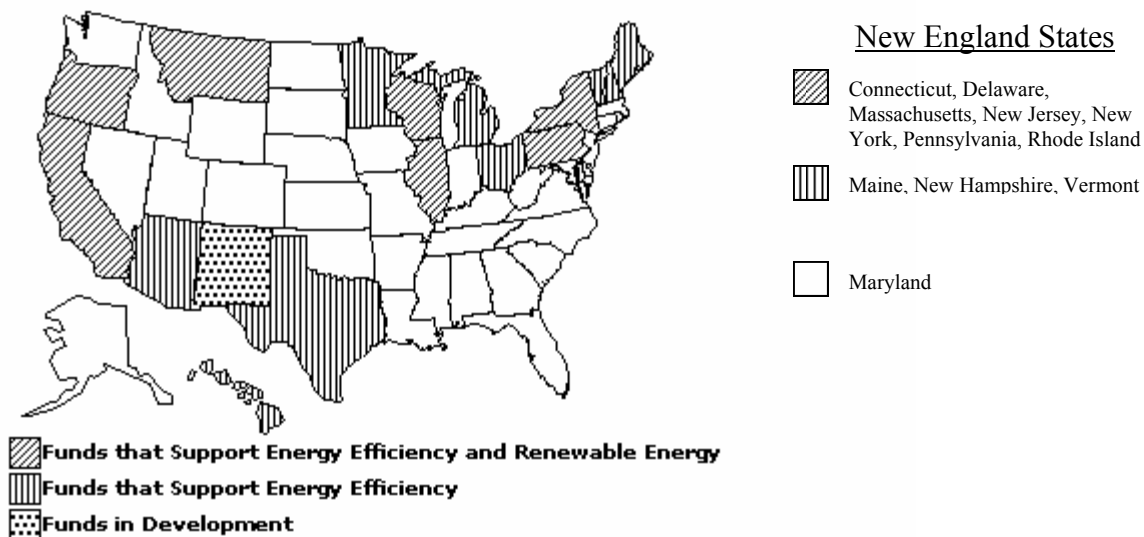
New England States

Connecticut, Delaware, Massachusetts, New Jersey, New York, Pennsylvania, Rhode Island

Maine, New Hampshire, Vermont

Maryland

Funds that Support Energy Efficiency and Renewable Energy

Funds that Support Energy Efficiency

Funds in Development